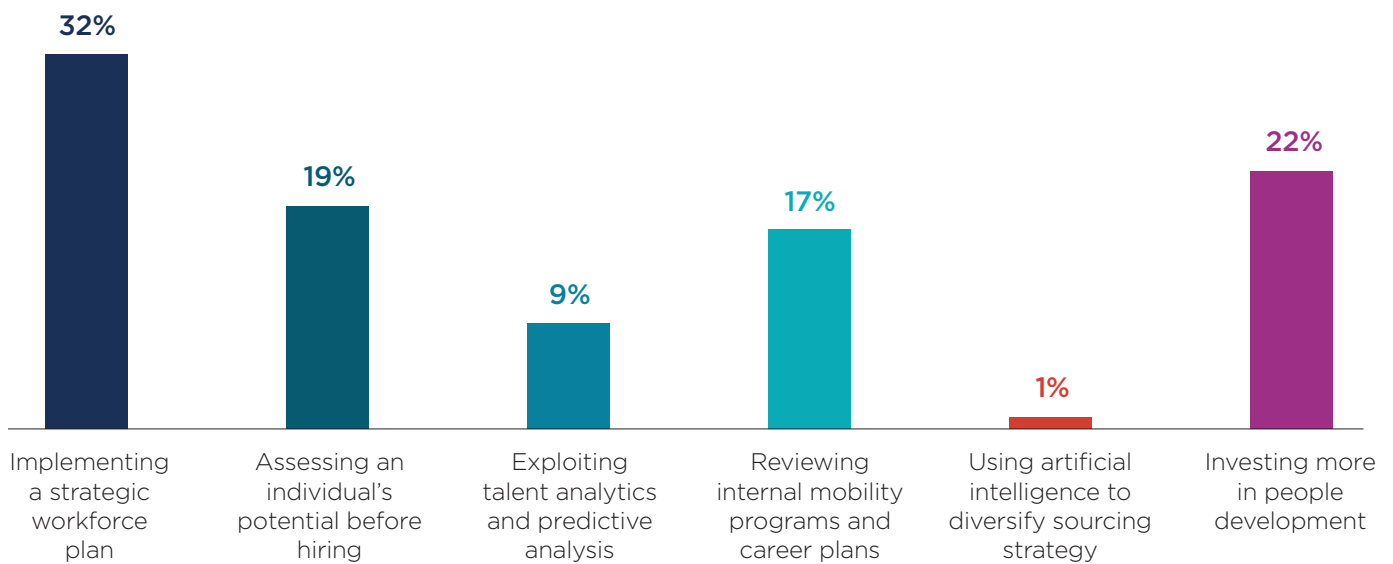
32%

19%

9%

17%

1%

22%

Implementing a strategic workforce plan

Assessing an individual's potential before hiring

Exploiting talent analytics and predictive analysis

Reviewing internal mobility programs and career plans

Using artificial intelligence to diversify sourcing strategy

Investing more in people development